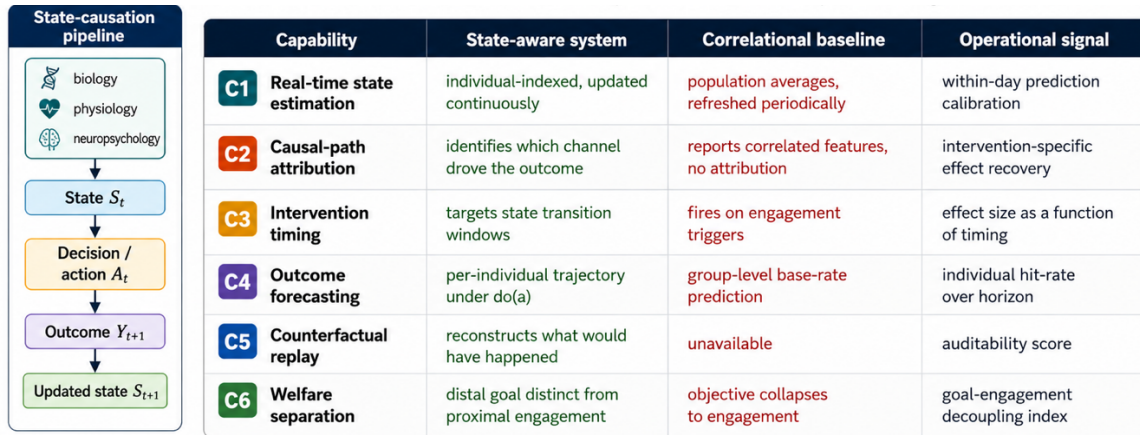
State-causation pipeline

biology
physiology
neuropsychology

State $S_t$

Decision / action $A_t$

Outcome $Y_{t+1}$

Updated state $S_{t+1}$

| | Capability | State-aware system | Correlational baseline | Operational signal |
|---|---|---|---|---|
| C1 | Real-time state estimation | individual-indexed, updated continuously | population averages, refreshed periodically | within-day prediction calibration |
| C2 | Causal-path attribution | identifies which channel drove the outcome | reports correlated features, no attribution | intervention-specific effect recovery |
| C3 | Intervention timing | targets state transition windows | fires on engagement triggers | effect size as a function of timing |
| C4 | Outcome forecasting | per-individual trajectory under do(a) | group-level base-rate prediction | individual hit-rate over horizon |
| C5 | Counterfactual replay | reconstructs what would have happened | unavailable | auditability score |
| C6 | Welfare separation | distal goal distinct from proximal engagement | objective collapses to engagement | goal-engagement decoupling index |